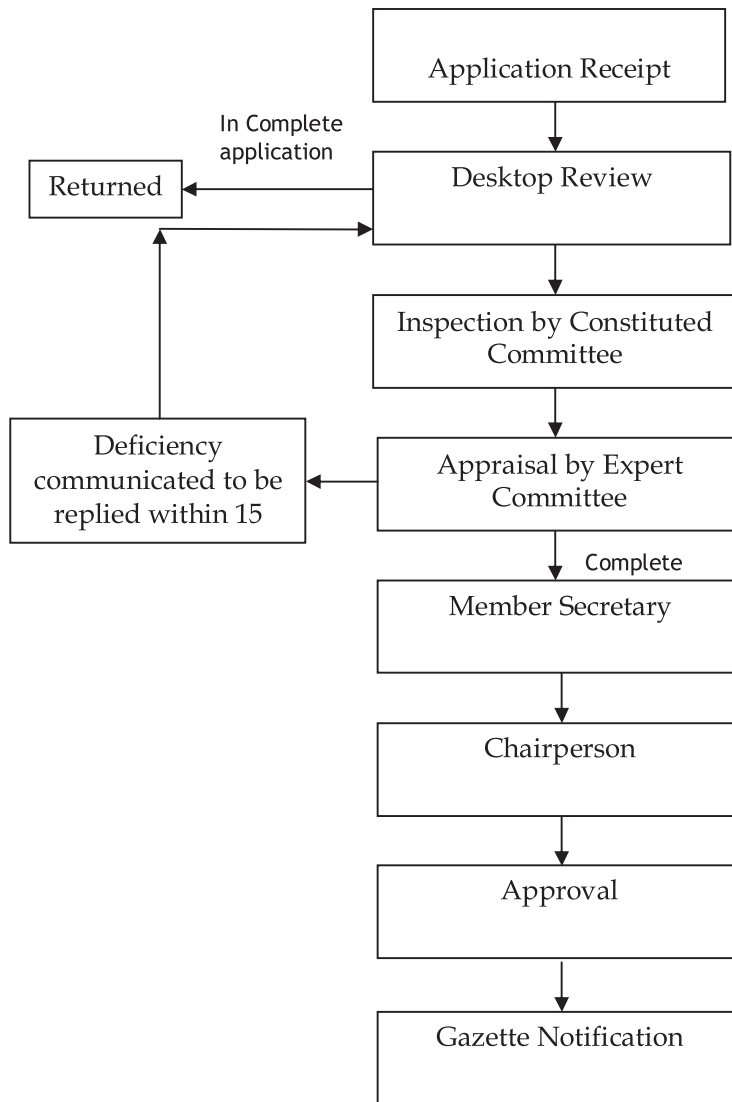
Application Receipt

In Complete application

Returned

Desktop Review

Inspection by Constituted Committee

Deficiency communicated to be replied within 15

Appraisal by Expert Committee

Complete

Member Secretary

Chairperson

Approval

Gazette Notification